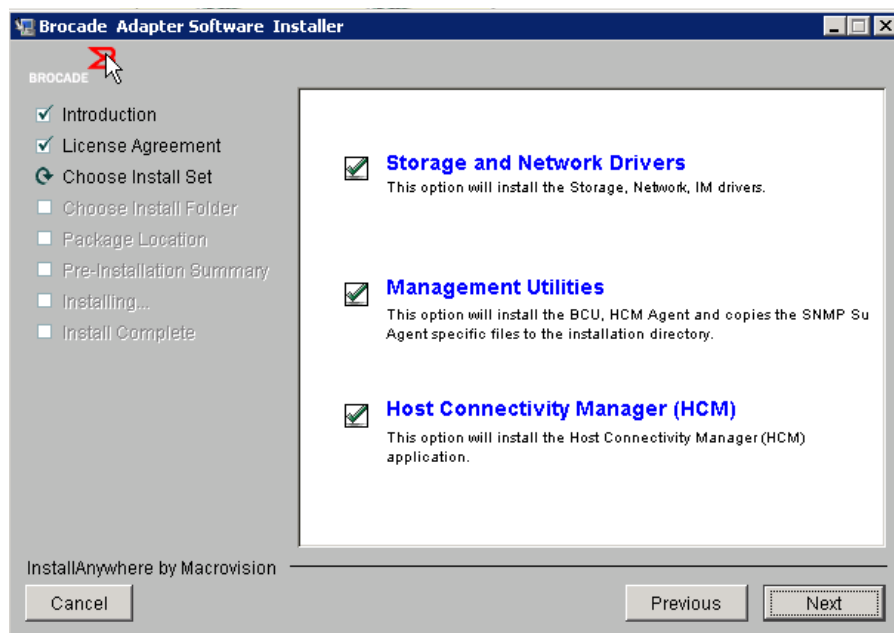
Brocade Adapter Software Installer

BROCADE

Introduction
License Agreement
Choose Install Set
Choose Install Folder
Package Location
Pre-Installation Summary
Installing...
Install Complete

Storage and Network Drivers
This option will install the Storage, Network, IM drivers.

Management Utilities
This option will install the BCU, HCM Agent and copies the SNMP Su Agent specific files to the installation directory.

Host Connectivity Manager (HCM)
This option will install the Host Connectivity Manager (HCM) application.

InstallAnywhere by Macrovision

Cancel

Previous

Next